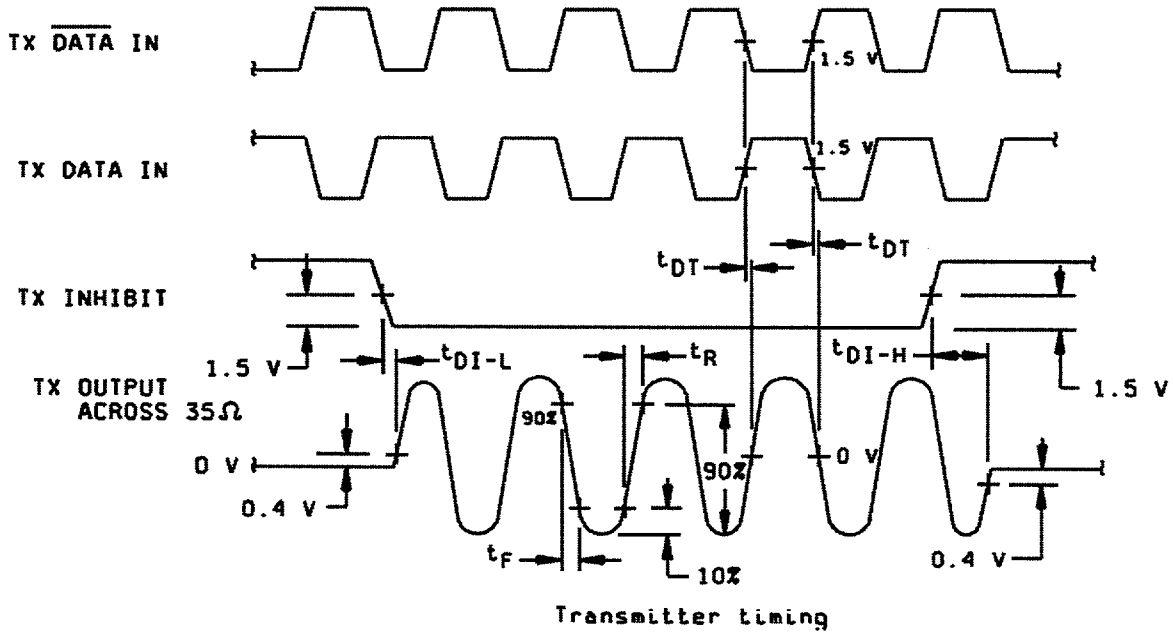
TX $\overline{\text{DATA}}$ IN

1.5 V

TX DATA IN

1.5 V

$t_{DT}$

$t_{DT}$

TX INHIBIT

1.5 V

$t_{DI-L}$

$t_R$

$t_{DI-H}$

1.5 V

TX OUTPUT ACROSS 35Ω

90%

90%

0 V

0 V

0.4 V

$t_F$

10%

0.4 V

Transmitter timing